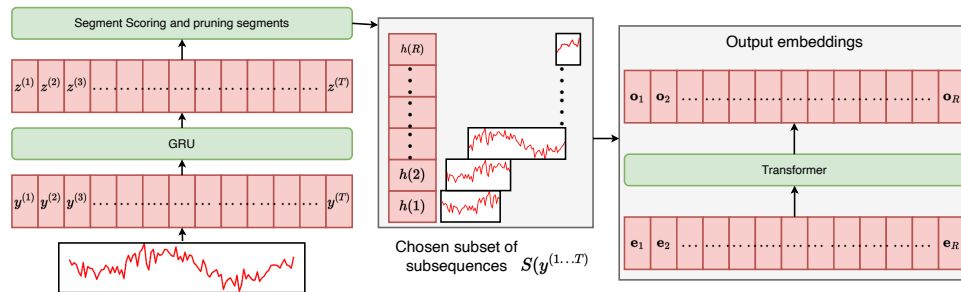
Segment Scoring and pruning segments

$z^{(1)}$ $z^{(2)}$ $z^{(3)}$ ........................ $z^{(T)}$

GRU

$y^{(1)}$ $y^{(2)}$ $y^{(3)}$ ........................ $y^{(T)}$

$h(R)$

$h(2)$

$h(1)$

Chosen subset of subsequences $S(y^{(1...T)}$

Output embeddings

$\mathbf{o}_1$ $\mathbf{o}_2$ ........................ $\mathbf{o}_R$

Transformer

$\mathbf{e}_1$ $\mathbf{e}_2$ ........................ $\mathbf{e}_R$